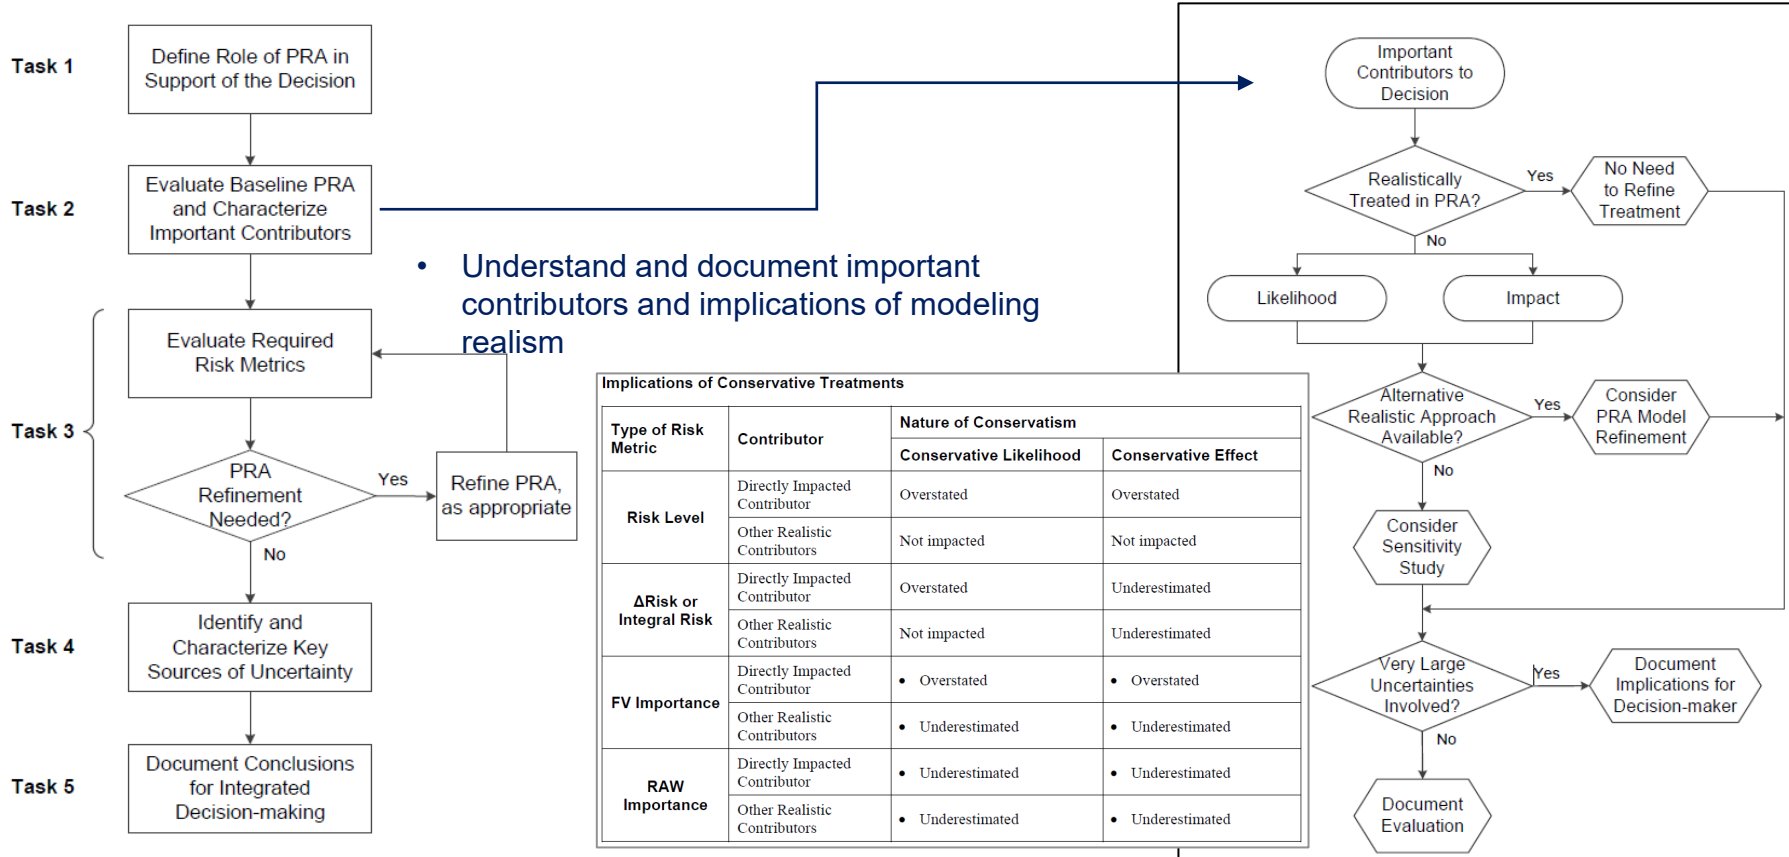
Task 1

Define Role of PRA in Support of the Decision

Task 2

Evaluate Baseline PRA and Characterize Important Contributors

Task 3

Evaluate Required Risk Metrics

PRA Refinement Needed?

Yes

Refine PRA, as appropriate

No

Task 4

Identify and Characterize Key Sources of Uncertainty

Task 5

Document Conclusions for Integrated Decision-making

• Understand and document important contributors and implications of modeling realism

Implications of Conservative Treatments

| Type of Risk Metric | Contributor | Nature of Conservatism: Conservative Likelihood | Nature of Conservatism: Conservative Effect |
|---|---|---|---|
| Risk Level | Directly Impacted Contributor | Overstated | Overstated |
| | Other Realistic Contributors | Not impacted | Not impacted |
| ΔRisk or Integral Risk | Directly Impacted Contributor | Overstated | Underestimated |
| | Other Realistic Contributors | Not impacted | Underestimated |
| FV Importance | Directly Impacted Contributor | • Overstated | • Overstated |
| | Other Realistic Contributors | • Underestimated | • Underestimated |
| RAW Importance | Directly Impacted Contributor | • Underestimated | • Underestimated |
| | Other Realistic Contributors | • Underestimated | • Underestimated |

Important Contributors to Decision

Realistically Treated in PRA?

Yes

No Need to Refine Treatment

No

Likelihood

Impact

Alternative Realistic Approach Available?

Yes

Consider PRA Model Refinement

No

Consider Sensitivity Study

Very Large Uncertainties Involved?

Yes

Document Implications for Decision-maker

No

Document Evaluation